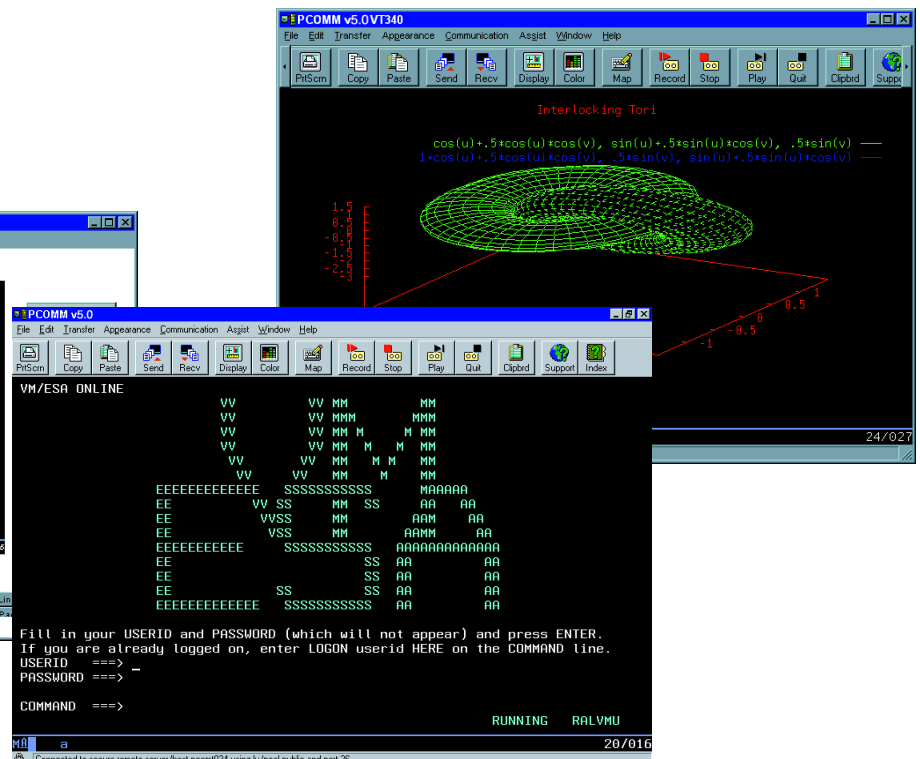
PCOMM v5.0VT340

File Edit Transfer Appearance Communication Assist Window Help

PrtScrn Copy Paste Send Recv Display Color Map Record Stop Play Quit Clipbrd Suppo

Interlocking Tori

cos(u)+.5*cos(u)*cos(v), sin(u)+.5*sin(u)*cos(v), .5*sin(v)
1+cos(u)+.5*cos(u)*cos(v), .5*sin(v), sin(u)+.5*sin(u)*cos(v)

1.5
1
0.5
0
-0.5
-1
-1.5

1
0.5
0
-0.5
-1

24/027

PCOMM v5.0

File Edit Transfer Appearance Communication Assist Window Help

PrtScrn Copy Paste Send Recv Display Color Map Record Stop Play Quit Clipbrd Support Index

VM/ESA ONLINE

VV VV MM MM
VV VV MMM MMM
VV VV MM M M MM
VV VV MM M M MM
VV VV MM M M MM
VV VV MM M MM
EEEEEEEEEEEEE SSSSSSSSSSS MAAAAA
EE VV SS MM SS AA AA
EE VVSS MM AAM AA
EE VSS MM AAMM AA
EEEEEEEEEEE SSSSSSSSSSS AAAAAAAAAAAAA
EE SS AA AA
EE SS AA AA
EE SS SS AA AA
EEEEEEEEEEEEE SSSSSSSSSSS AA AA

Fill in your USERID and PASSWORD (which will not appear) and press ENTER.
If you are already logged on, enter LOGON userid HERE on the COMMAND line.
USERID ===> _
PASSWORD ===>

COMMAND ===>

RUNNING RALVMU

MA a 20/016